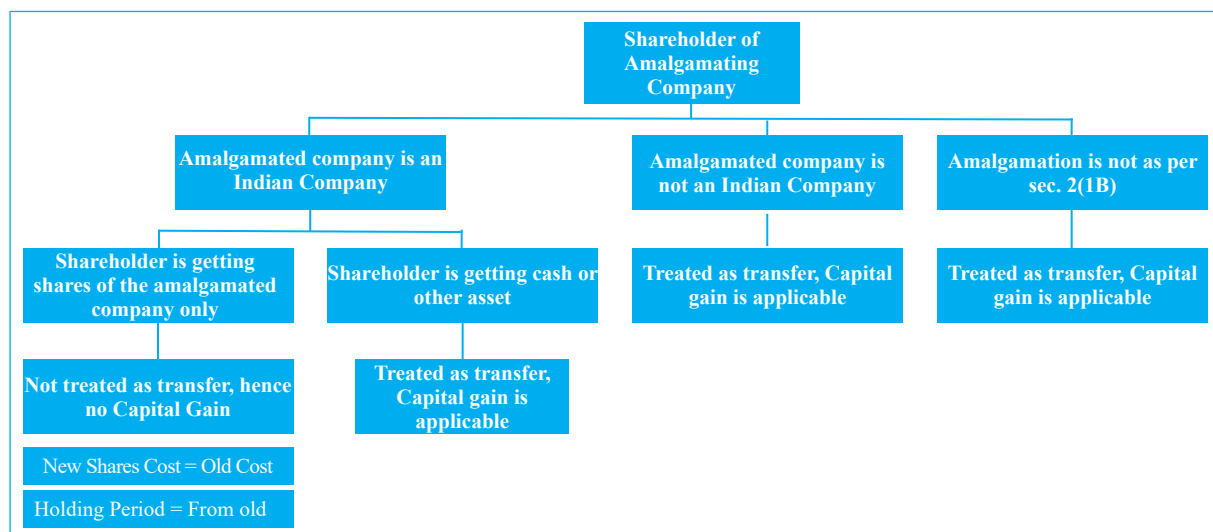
Shareholder of Amalgamating Company

Amalgamated company is an Indian Company

Amalgamated company is not an Indian Company

Amalgamation is not as per sec. 2(1B)

Shareholder is getting shares of the amalgamated company only

Shareholder is getting cash or other asset

Treated as transfer, Capital gain is applicable

Treated as transfer, Capital gain is applicable

Not treated as transfer, hence no Capital Gain

Treated as transfer, Capital gain is applicable

New Shares Cost = Old Cost

Holding Period = From old